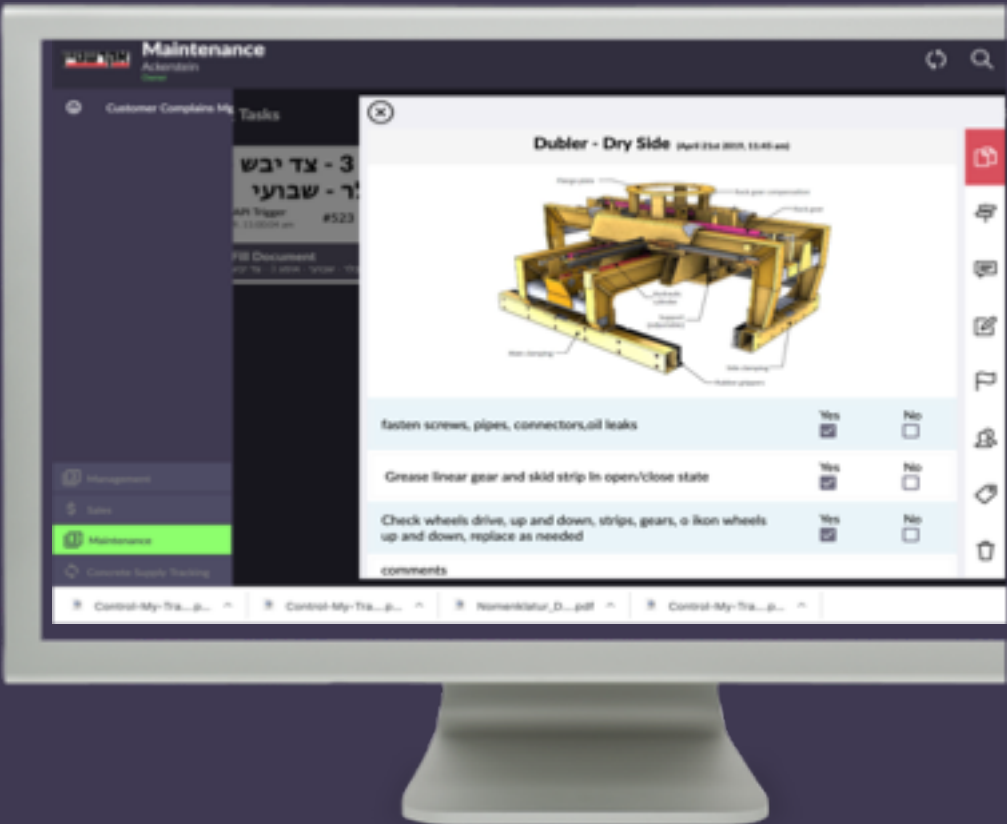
Maintenance
Ackerstein
Owner

Customer Complains Mg

Tasks

3 - צד יבש
לר - שבועי
API Trigger
#523
Fill Document

Dubler - Dry Side (April 21st 2019, 11:45 am)

fasten screws, pipes, connectors,oil leaks
Yes
No

Grease linear gear and skid strip In open/close state
Yes
No

Check wheels drive, up and down, strips, gears, o ikon wheels up and down, replace as needed
Yes
No

comments

Management
Sales
Maintenance
Concrete Supply Tracking

Control-My-Tra....p...
Control-My-Tra....p...
Nomenklatur_D....pdf
Control-My-Tra....p...